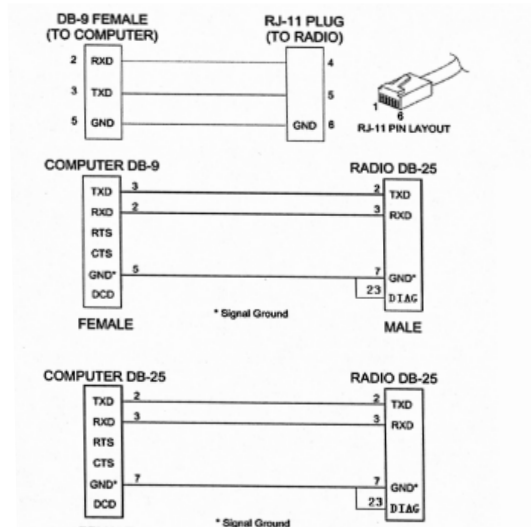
DB-9 FEMALE
(TO COMPUTER)

RJ-11 PLUG
(TO RADIO)

2 RXD
3 TXD
5 GND

4
5
GND 6

1
6
RJ-11 PIN LAYOUT

COMPUTER DB-9

RADIO DB-25

TXD 3
RXD 2
RTS
CTS
GND* 5
DCD

2 TXD
3 RXD
7 GND*
23 DIAG

* Signal Ground

FEMALE

MALE

COMPUTER DB-25

RADIO DB-25

TXD 2
RXD 3
RTS
CTS
GND* 7
DCD

2 TXD
3 RXD
7 GND*
23 DIAG

* Signal Ground